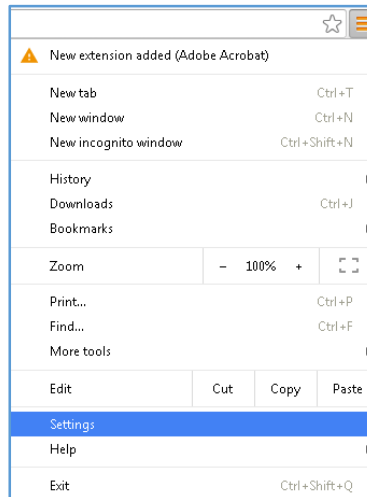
New extension added (Adobe Acrobat)

New tab Ctrl+T
New window Ctrl+N
New incognito window Ctrl+Shift+N

History
Downloads Ctrl+J
Bookmarks

Zoom − 100% +

Print... Ctrl+P
Find... Ctrl+F
More tools

Edit Cut Copy Paste

Settings
Help

Exit Ctrl+Shift+Q